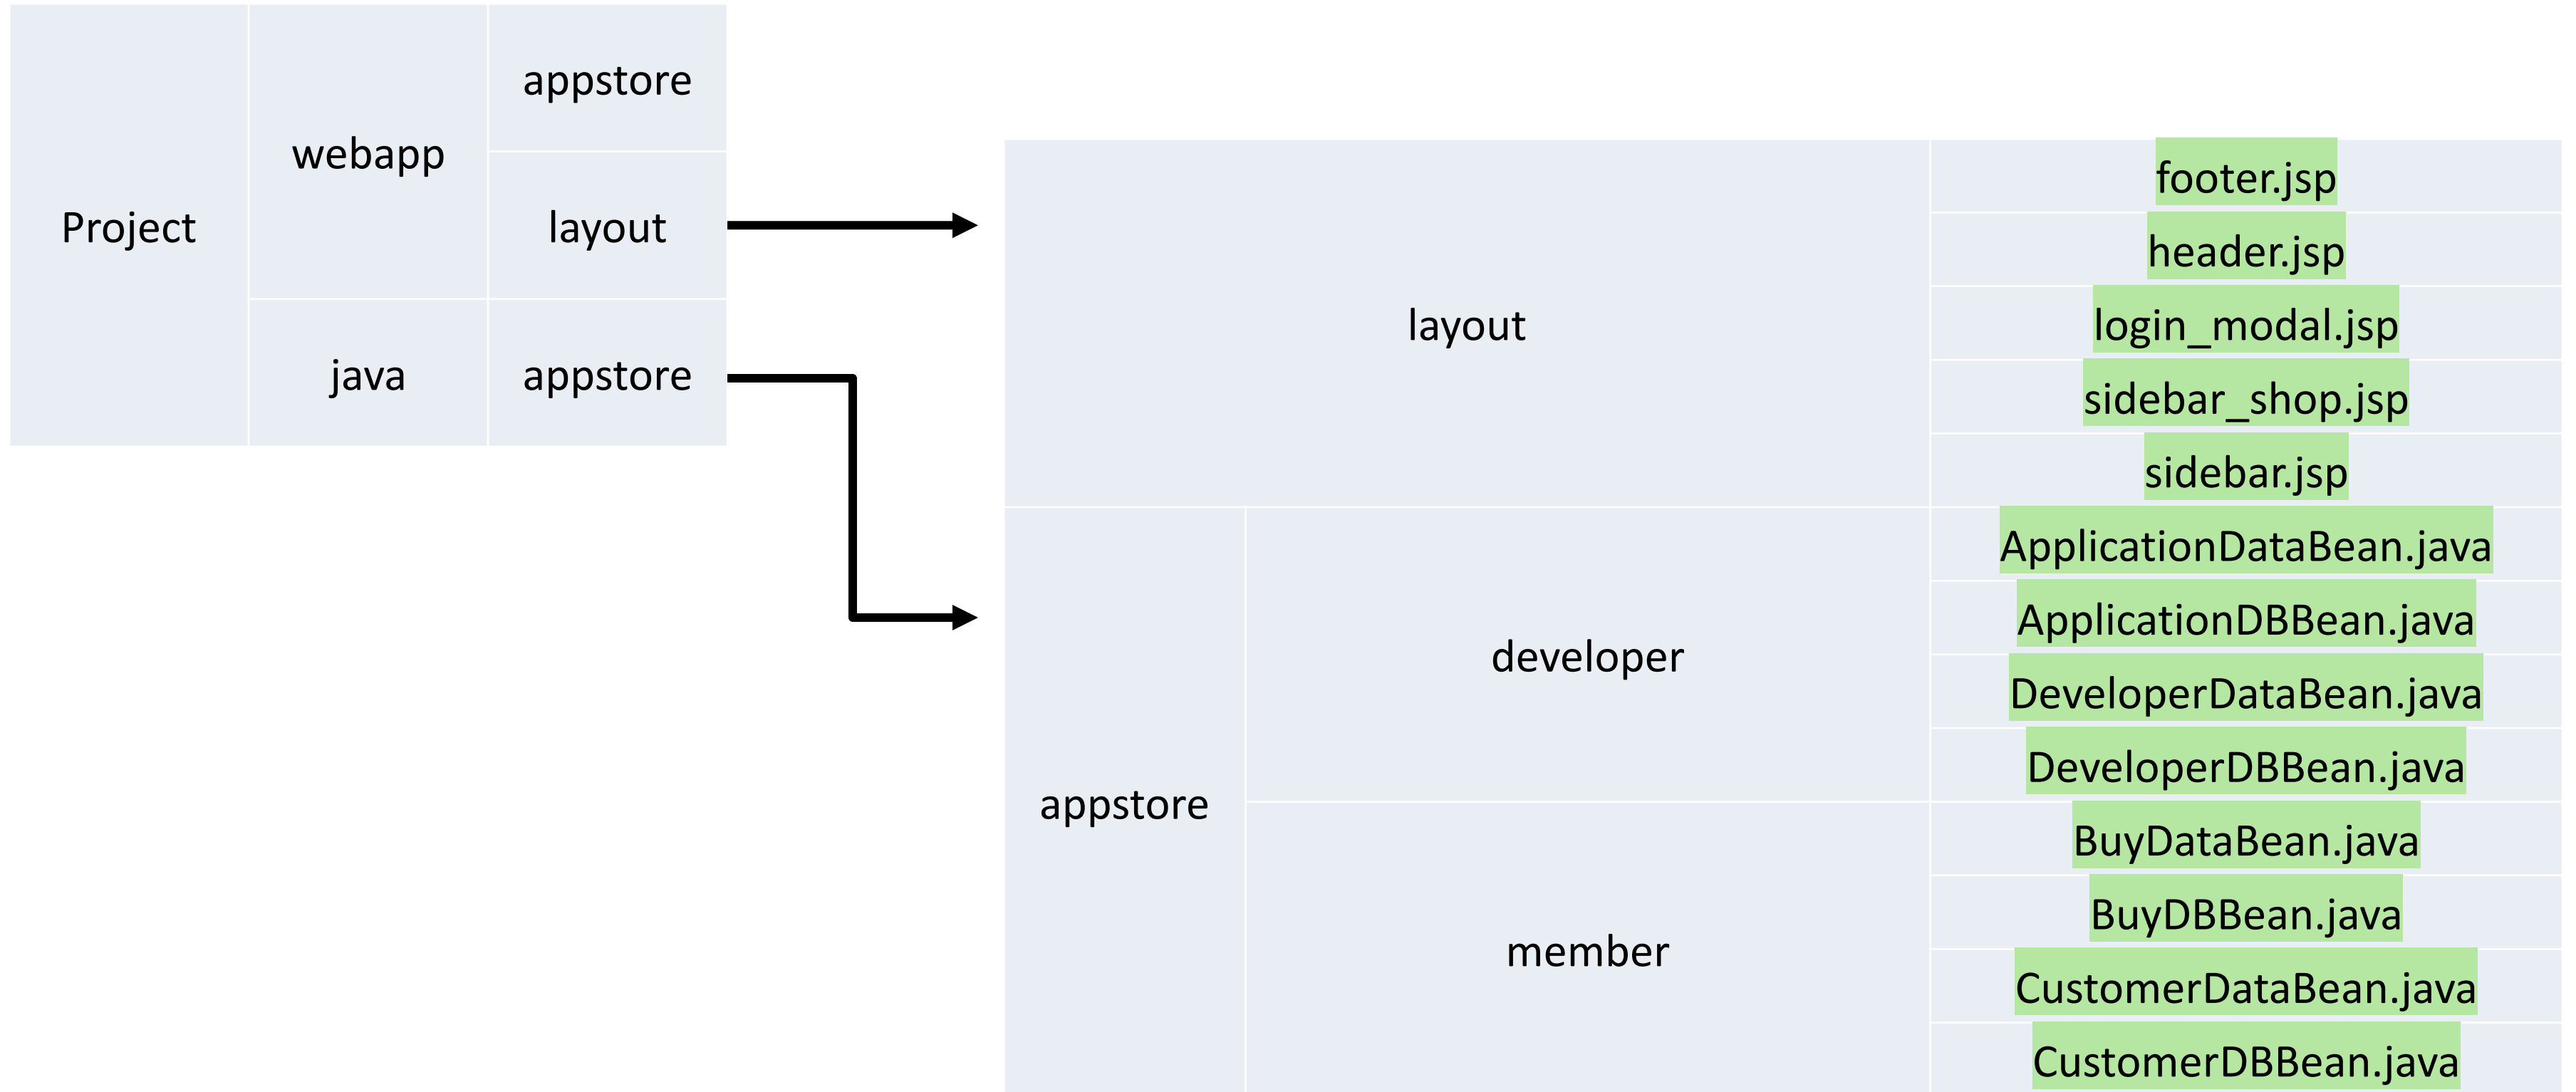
| Project | webapp | appstore |
|---|---|---|
| | | layout |
| | java | appstore |

| layout | | footer.jsp |
|---|---|---|
| | | header.jsp |
| | | login_modal.jsp |
| | | sidebar_shop.jsp |
| | | sidebar.jsp |
| appstore | developer | ApplicationDataBean.java |
| | | ApplicationDBBean.java |
| | | DeveloperDataBean.java |
| | | DeveloperDBBean.java |
| | member | BuyDataBean.java |
| | | BuyDBBean.java |
| | | CustomerDataBean.java |
| | | CustomerDBBean.java |